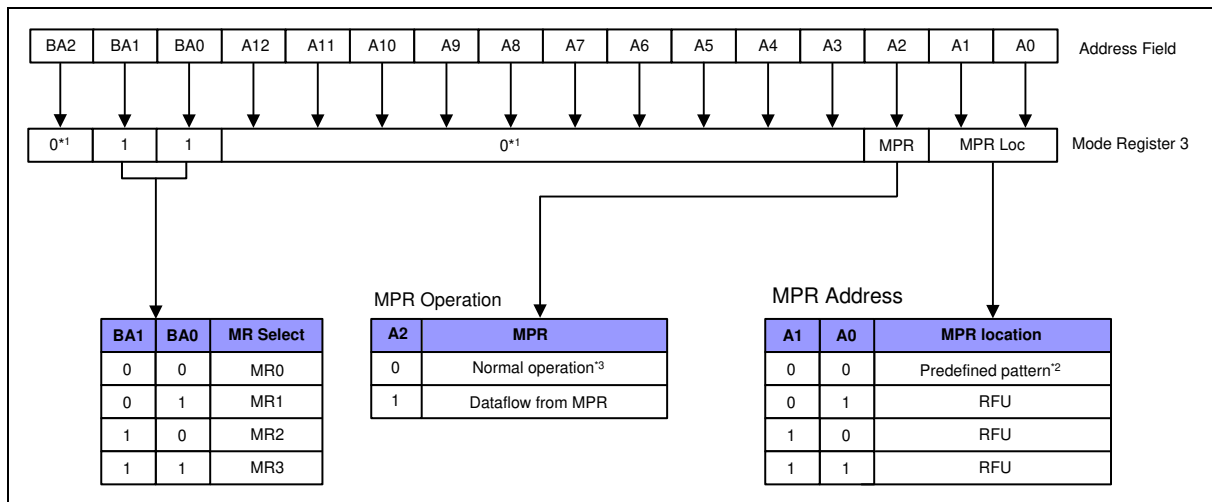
| BA2 | BA1 | BA0 | A12 | A11 | A10 | A9 | A8 | A7 | A6 | A5 | A4 | A3 | A2 | A1 | A0 |
|---|---|---|---|---|---|---|---|---|---|---|---|---|---|---|---|

Address Field

| $0^{*1}$ | 1 | 1 | $0^{*1}$ | MPR | MPR Loc |
|---|---|---|---|---|---|

Mode Register 3

| BA1 | BA0 | MR Select |
|---|---|---|
| 0 | 0 | MR0 |
| 0 | 1 | MR1 |
| 1 | 0 | MR2 |
| 1 | 1 | MR3 |

MPR Operation

| A2 | MPR |
|---|---|
| 0 | Normal operation$^{*3}$ |
| 1 | Dataflow from MPR |

MPR Address

| A1 | A0 | MPR location |
|---|---|---|
| 0 | 0 | Predefined pattern$^{*2}$ |
| 0 | 1 | RFU |
| 1 | 0 | RFU |
| 1 | 1 | RFU |